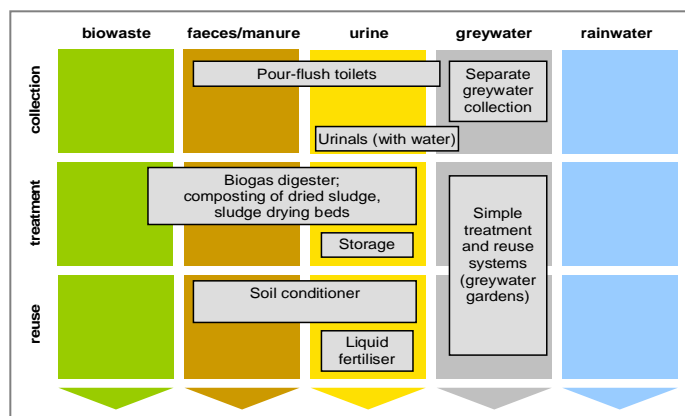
| | biowaste | faeces/manure | urine | greywater | rainwater |
|---|---|---|---|---|---|
| collection | | Pour-flush toilets | Urinals (with water) | Separate greywater collection | |
| treatment | Biogas digester; composting of dried sludge, sludge drying beds | | Storage | Simple treatment and reuse systems (greywater gardens) | |
| reuse | | Soil conditioner | Liquid fertiliser | | |